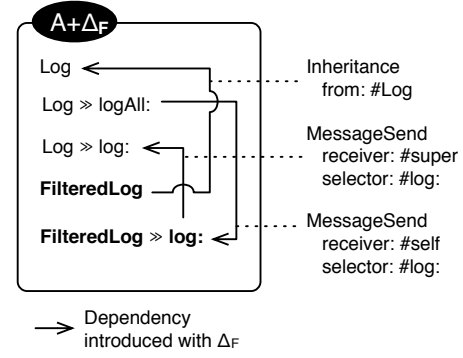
A+$\Delta_F$

Log

Log ≫ logAll:

Log ≫ log:

**FilteredLog**

**FilteredLog ≫ log:**

Inheritance
from: #Log

MessageSend
receiver: #super
selector: #log:

MessageSend
receiver: #self
selector: #log:

Dependency
introduced with $\Delta_F$